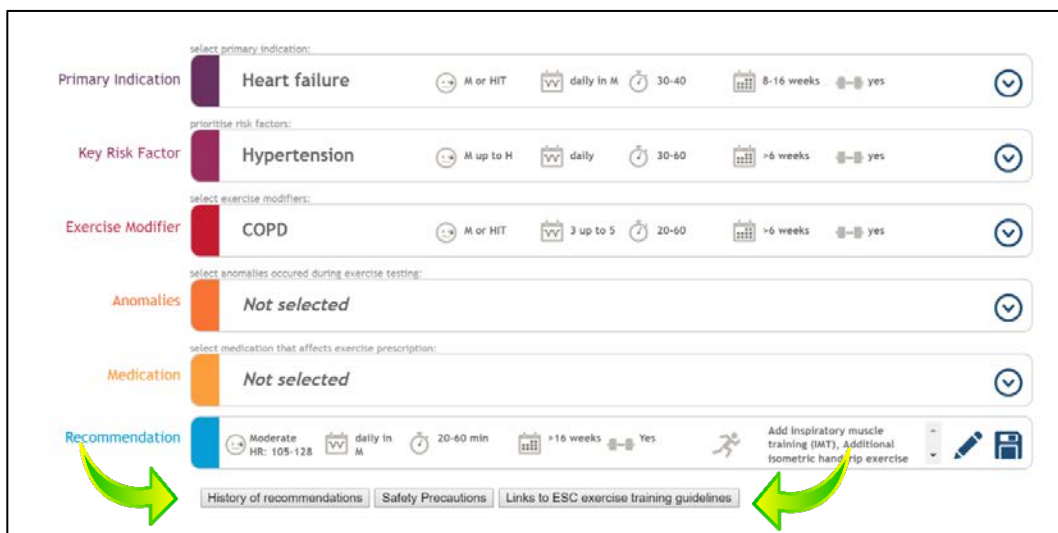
select primary indication:

Primary Indication

Heart failure

M or HIT

daily in M

30-40

8-16 weeks

yes

prioritise risk factors:

Key Risk Factor

Hypertension

M up to H

daily

30-60

>6 weeks

yes

select exercise modifiers:

Exercise Modifier

COPD

M or HIT

3 up to 5

20-60

>6 weeks

yes

select anomalies occured during exercise testing:

Anomalies

Not selected

select medication that affects exercise prescription:

Medication

Not selected

Recommendation

Moderate HR: 105-128

daily in M

20-60 min

>16 weeks

Yes

Add inspiratory muscle training (IMT), Additional isometric handgrip exercise

History of recommendations

Safety Precautions

Links to ESC exercise training guidelines